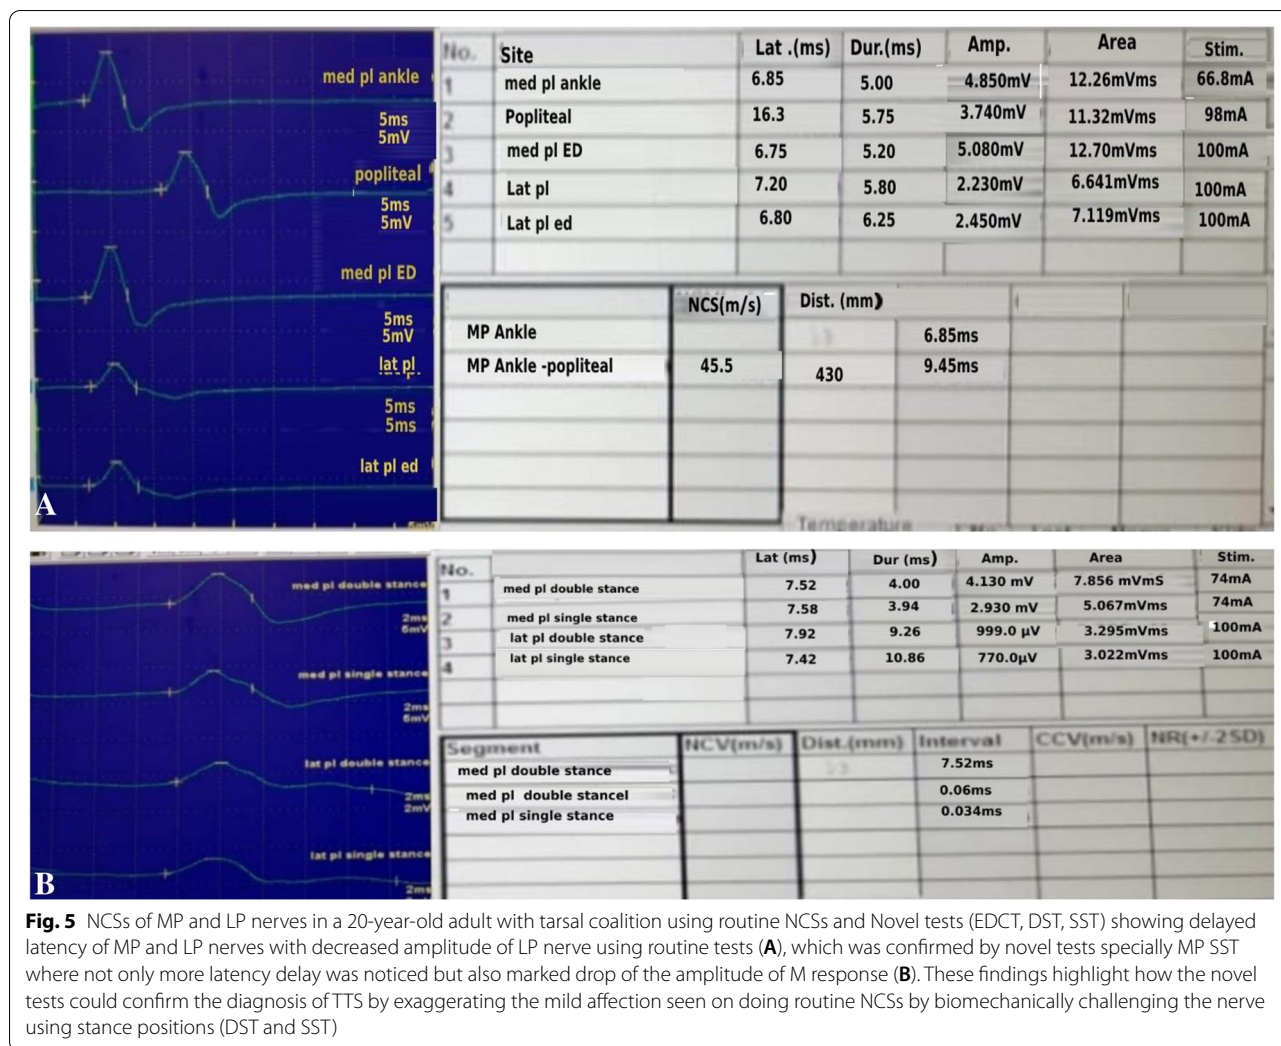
med pl ankle

5ms
5mV

popliteal

5ms
5mV

med pl ED

5ms
5mV

lat pl

5ms
5ms

lat pl ed

A

| No. | Site | Lat .(ms) | Dur.(ms) | Amp. | Area | Stim. |
|---|---|---|---|---|---|---|
| 1 | med pl ankle | 6.85 | 5.00 | 4.850mV | 12.26mVms | 66.8mA |
| 2 | Popliteal | 16.3 | 5.75 | 3.740mV | 11.32mVms | 98mA |
| 3 | med pl ED | 6.75 | 5.20 | 5.080mV | 12.70mVms | 100mA |
| 4 | Lat pl | 7.20 | 5.80 | 2.230mV | 6.641mVms | 100mA |
| 5 | Lat pl ed | 6.80 | 6.25 | 2.450mV | 7.119mVms | 100mA |

| | NCS(m/s) | Dist. (mm) | |
|---|---|---|---|
| MP Ankle | | | 6.85ms |
| MP Ankle -popliteal | 45.5 | 430 | 9.45ms |

Temperature

med pl double stance

2ms
5mV

med pl single stance

2ms
5mV

lat pl double stance

2ms
2mV

lat pl single stance

2ms

B

| No. | | Lat (ms) | Dur (ms) | Amp. | Area | Stim. |
|---|---|---|---|---|---|---|
| 1 | med pl double stance | 7.52 | 4.00 | 4.130 mV | 7.856 mVmS | 74mA |
| 2 | med pl single stance | 7.58 | 3.94 | 2.930 mV | 5.067mVms | 74mA |
| 3 | lat pl double stance | 7.92 | 9.26 | 999.0 µV | 3.295mVms | 100mA |
| 4 | lat pl single stance | 7.42 | 10.86 | 770.0µV | 3.022mVms | 100mA |

| Segment | NCV(m/s) | Dist.(mm) | Interval | CCV(m/s) | NR(+/-2SD) |
|---|---|---|---|---|---|
| med pl double stance | | | 7.52ms | | |
| med pl double stancel | | | 0.06ms | | |
| med pl single stance | | | 0.034ms | | |

**Fig. 5** NCSs of MP and LP nerves in a 20-year-old adult with tarsal coalition using routine NCSs and Novel tests (EDCT, DST, SST) showing delayed latency of MP and LP nerves with decreased amplitude of LP nerve using routine tests (**A**), which was confirmed by novel tests specially MP SST where not only more latency delay was noticed but also marked drop of the amplitude of M response (**B**). These findings highlight how the novel tests could confirm the diagnosis of TTS by exaggerating the mild affection seen on doing routine NCSs by biomechanically challenging the nerve using stance positions (DST and SST)